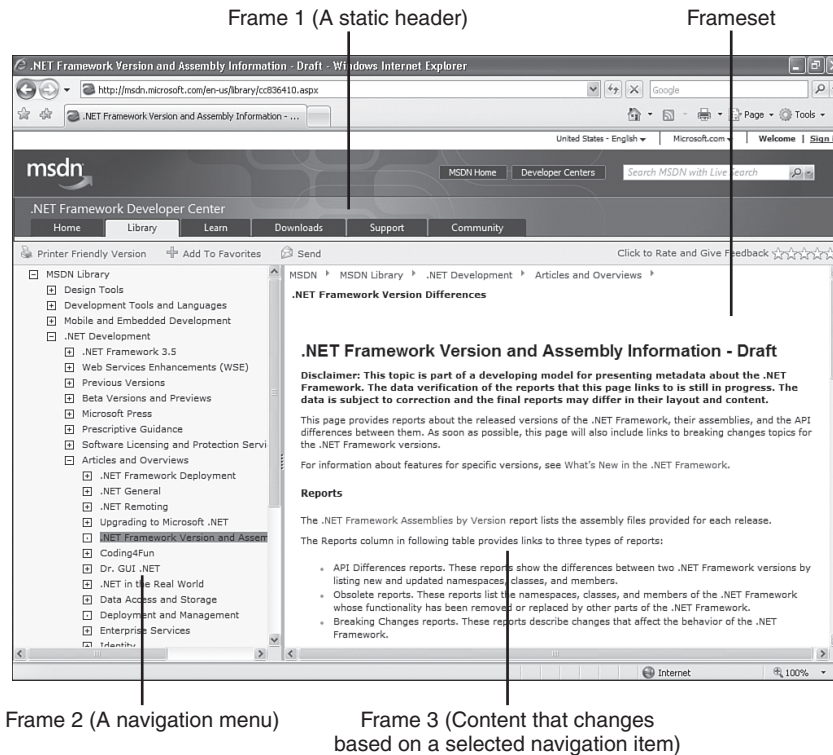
Frame 1 (A static header)

Frameset

.NET Framework Version and Assembly Information - Draft - Windows Internet Explorer

http://msdn.microsoft.com/en-us/library/cc836410.aspx

Google

.NET Framework Version and Assembly Information - ...

Page • Tools •

United States - English | Microsoft.com | Welcome | Sign

msdn

MSDN Home | Developer Centers | Search MSDN with Live Search

.NET Framework Developer Center

Home | Library | Learn | Downloads | Support | Community

Printer Friendly Version | Add To Favorites | Send

Click to Rate and Give Feedback

MSDN Library
Design Tools
Development Tools and Languages
Mobile and Embedded Development
.NET Development
.NET Framework 3.5
Web Services Enhancements (WSE)
Previous Versions
Beta Versions and Previews
Microsoft Press
Prescriptive Guidance
Software Licensing and Protection Servi
Articles and Overviews
.NET Framework Deployment
.NET General
.NET Remoting
Upgrading to Microsoft .NET
.NET Framework Version and Assem
Coding4Fun
Dr. GUI .NET
.NET in the Real World
Data Access and Storage
Deployment and Management
Enterprise Services
Identity

MSDN ▸ MSDN Library ▸ .NET Development ▸ Articles and Overviews ▸
.NET Framework Version Differences

.NET Framework Version and Assembly Information - Draft

Disclaimer: This topic is part of a developing model for presenting metadata about the .NET Framework. The data verification of the reports that this page links to is still in progress. The data is subject to correction and the final reports may differ in their layout and content.

This page provides reports about the released versions of the .NET Framework, their assemblies, and the API differences between them. As soon as possible, this page will also include links to breaking changes topics for the .NET Framework versions.

For information about features for specific versions, see What's New in the .NET Framework.

Reports

The .NET Framework Assemblies by Version report lists the assembly files provided for each release.

The Reports column in following table provides links to three types of reports:

• API Differences reports. These reports show the differences between two .NET Framework versions by listing new and updated namespaces, classes, and members.
• Obsolete reports. These reports list the namespaces, classes, and members of the .NET Framework whose functionality has been removed or replaced by other parts of the .NET Framework.
• Breaking Changes reports. These reports describe changes that affect the behavior of the .NET Framework.

Internet | 100%

Frame 2 (A navigation menu)

Frame 3 (Content that changes based on a selected navigation item)